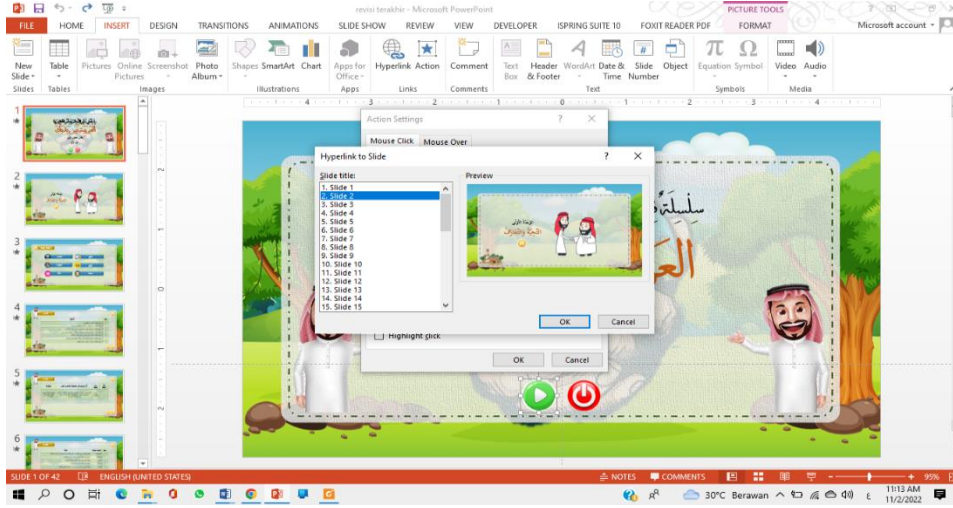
revisi terakhir - Microsoft PowerPoint

PICTURE TOOLS

FILE HOME INSERT DESIGN TRANSITIONS ANIMATIONS SLIDE SHOW REVIEW VIEW DEVELOPER ISPRING SUITE 10 FOXIT READER PDF FORMAT

Microsoft account

New Slide | Table | Pictures | Online Pictures | Screenshot | Photo Album | Shapes | SmartArt | Chart | Apps for Office | Hyperlink | Action | Comment | Text Box | Header & Footer | WordArt | Date & Time | Slide Number | Object | Equation | Symbol | Video | Audio

Slides | Tables | Images | Illustrations | Apps | Links | Comments | Text | Symbols | Media

Action Settings

Mouse Click | Mouse Over

Hyperlink to Slide

Slide title:
1. Slide 1
2. Slide 2
3. Slide 3
4. Slide 4
5. Slide 5
6. Slide 6
7. Slide 7
8. Slide 8
9. Slide 9
10. Slide 10
11. Slide 11
12. Slide 12
13. Slide 13
14. Slide 14
15. Slide 15

Preview

OK | Cancel

Highlight click

OK | Cancel

SLIDE 1 OF 42 ENGLISH (UNITED STATES) NOTES COMMENTS 95%

30°C Berawan 11:13 AM 11/2/2022